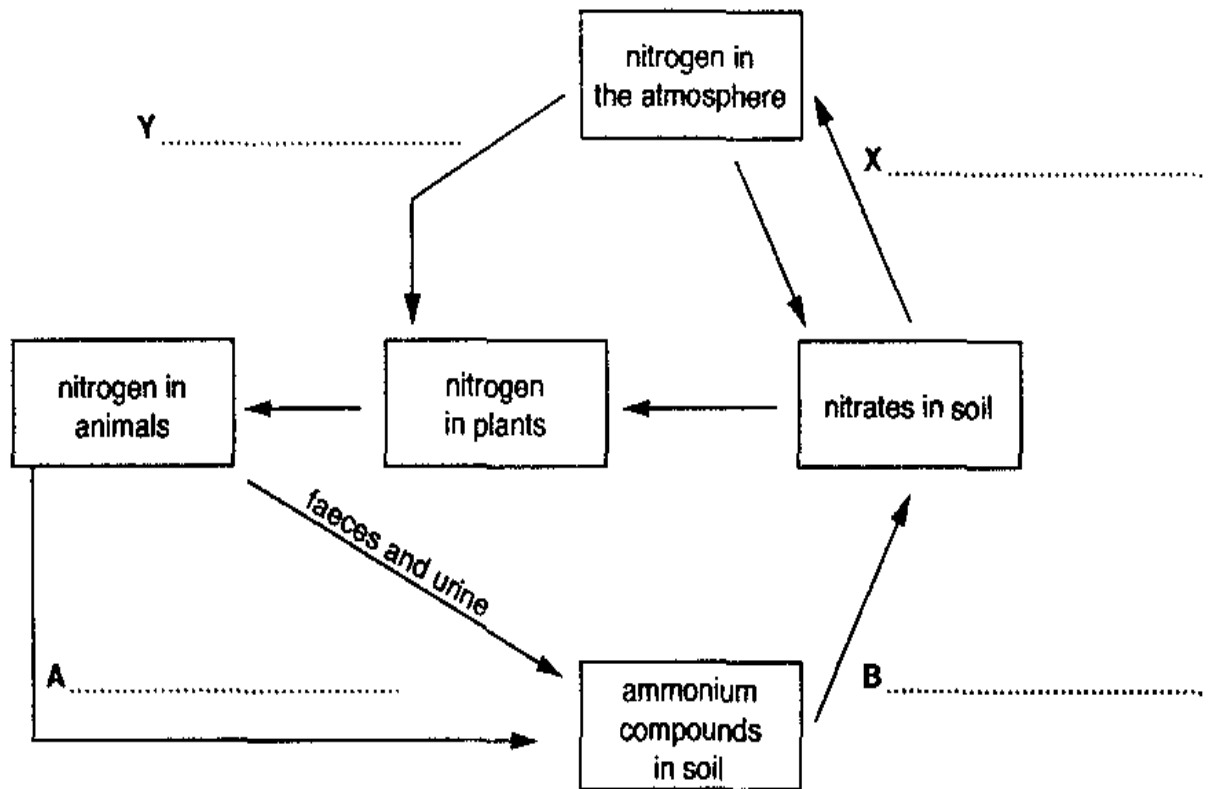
nitrogen in the atmosphere

Y ..............................

X ..............................

nitrogen in animals

nitrogen in plants

nitrates in soil

faeces and urine

A ..............................

ammonium compounds in soil

B ..............................